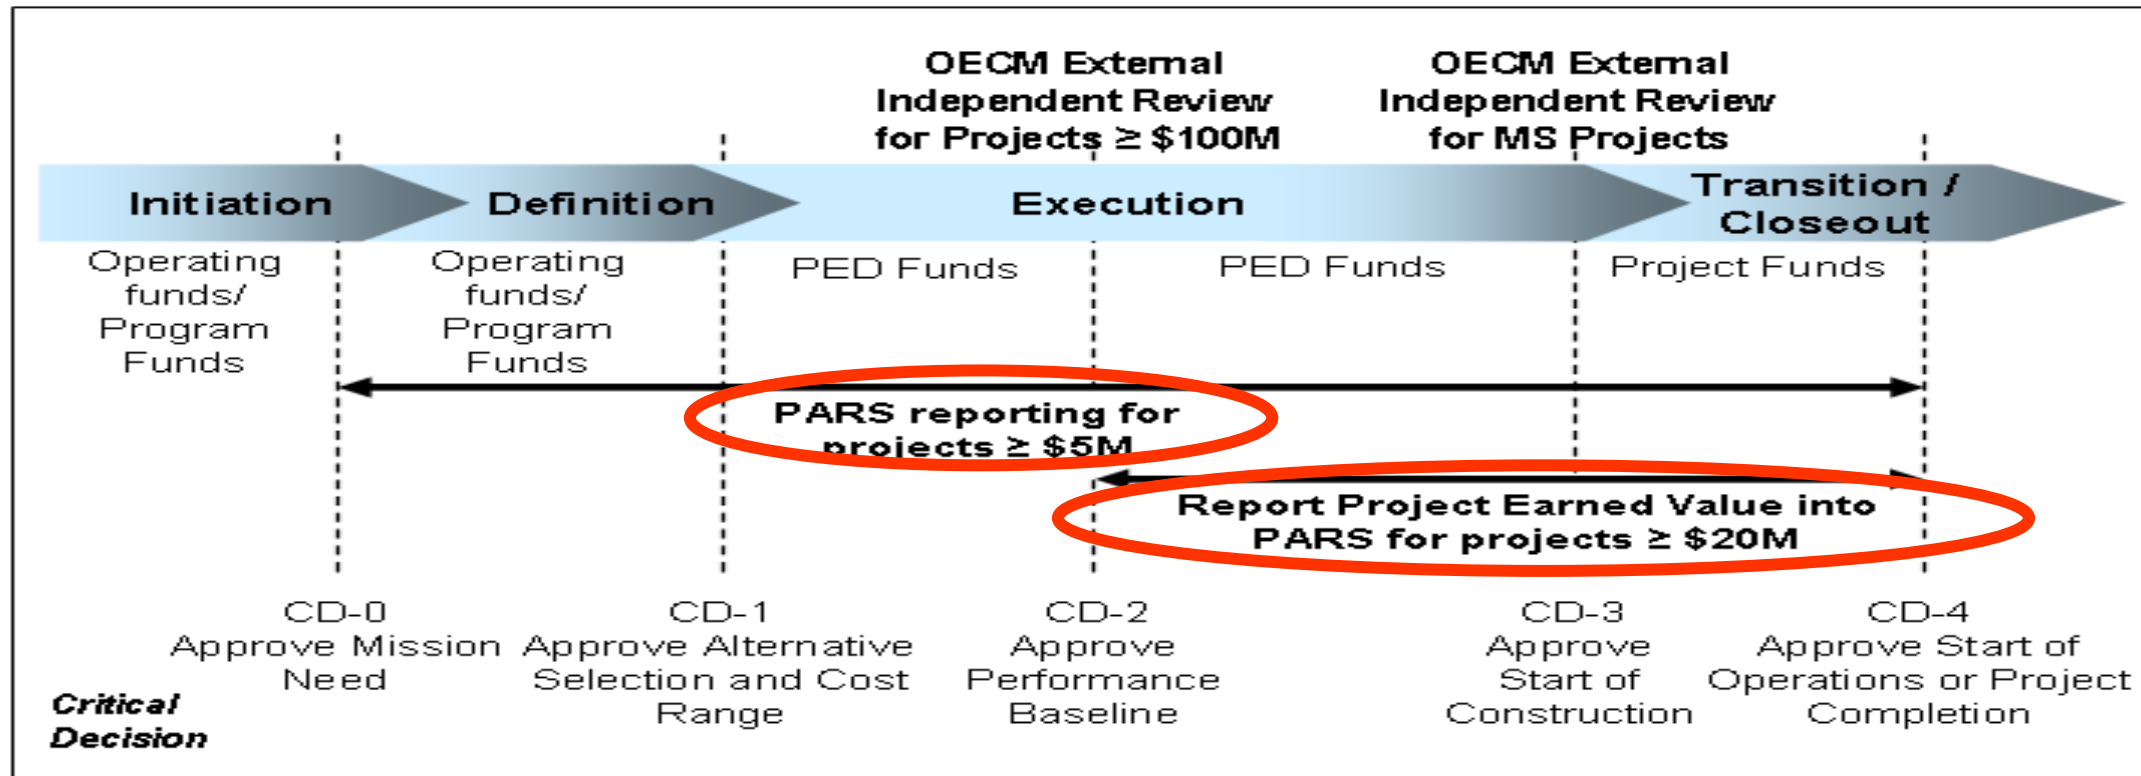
OECM External Independent Review for Projects ≥ $100M

OECM External Independent Review for MS Projects

Initiation

Definition

Execution

Transition / Closeout

Operating funds/ Program Funds

Operating funds/ Program Funds

PED Funds

PED Funds

Project Funds

PARS reporting for projects ≥ $5M

Report Project Earned Value into PARS for projects ≥ $20M

CD-0 Approve Mission Need

CD-1 Approve Alternative Selection and Cost Range

CD-2 Approve Performance Baseline

CD-3 Approve Start of Construction

CD-4 Approve Start of Operations or Project Completion

Critical Decision